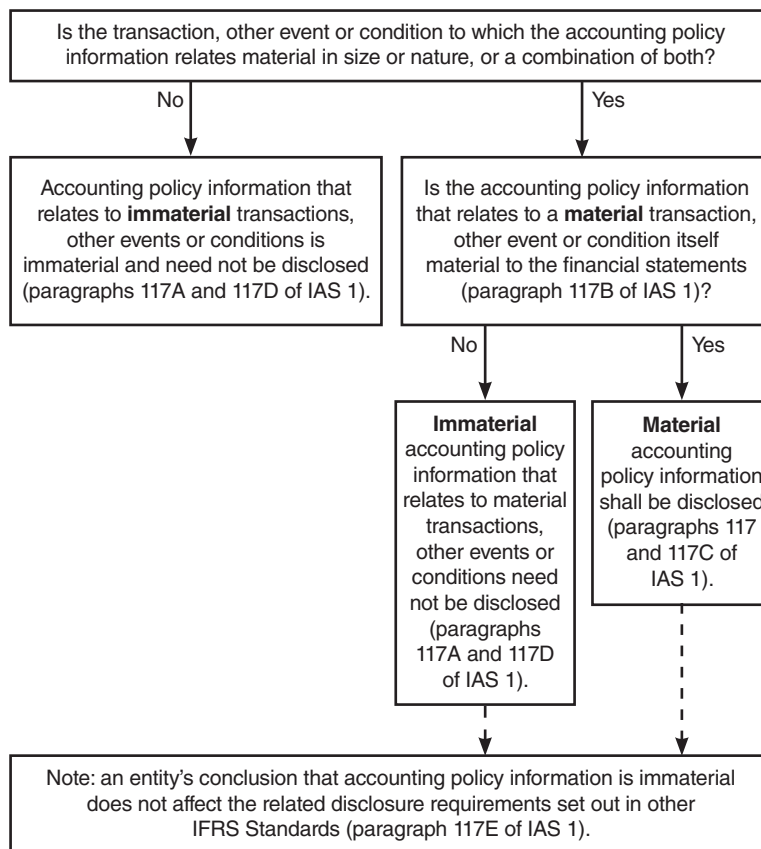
Is the transaction, other event or condition to which the accounting policy information relates material in size or nature, or a combination of both?

No

Yes

Accounting policy information that relates to **immaterial** transactions, other events or conditions is immaterial and need not be disclosed (paragraphs 117A and 117D of IAS 1).

Is the accounting policy information that relates to a **material** transaction, other event or condition itself material to the financial statements (paragraph 117B of IAS 1)?

No

Yes

**Immaterial** accounting policy information that relates to material transactions, other events or conditions need not be disclosed (paragraphs 117A and 117D of IAS 1).

**Material** accounting policy information shall be disclosed (paragraphs 117 and 117C of IAS 1).

Note: an entity's conclusion that accounting policy information is immaterial does not affect the related disclosure requirements set out in other IFRS Standards (paragraph 117E of IAS 1).